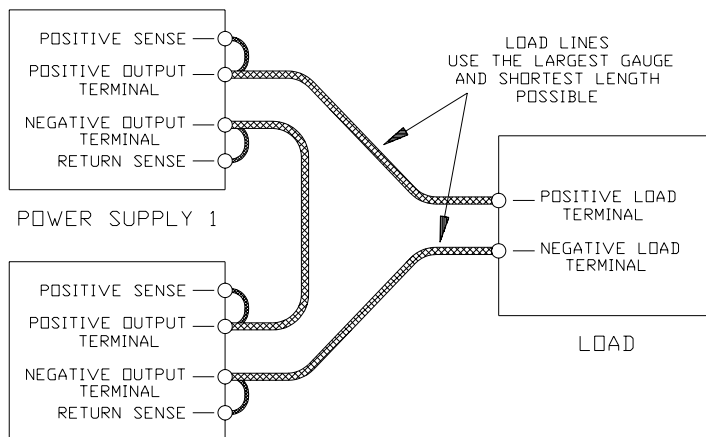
POSITIVE SENSE
POSITIVE OUTPUT TERMINAL
NEGATIVE OUTPUT TERMINAL
RETURN SENSE

LOAD LINES
USE THE LARGEST GAUGE AND SHORTEST LENGTH POSSIBLE

POSITIVE LOAD TERMINAL
NEGATIVE LOAD TERMINAL

POWER SUPPLY 1

POSITIVE SENSE
POSITIVE OUTPUT TERMINAL
NEGATIVE OUTPUT TERMINAL
RETURN SENSE

LOAD